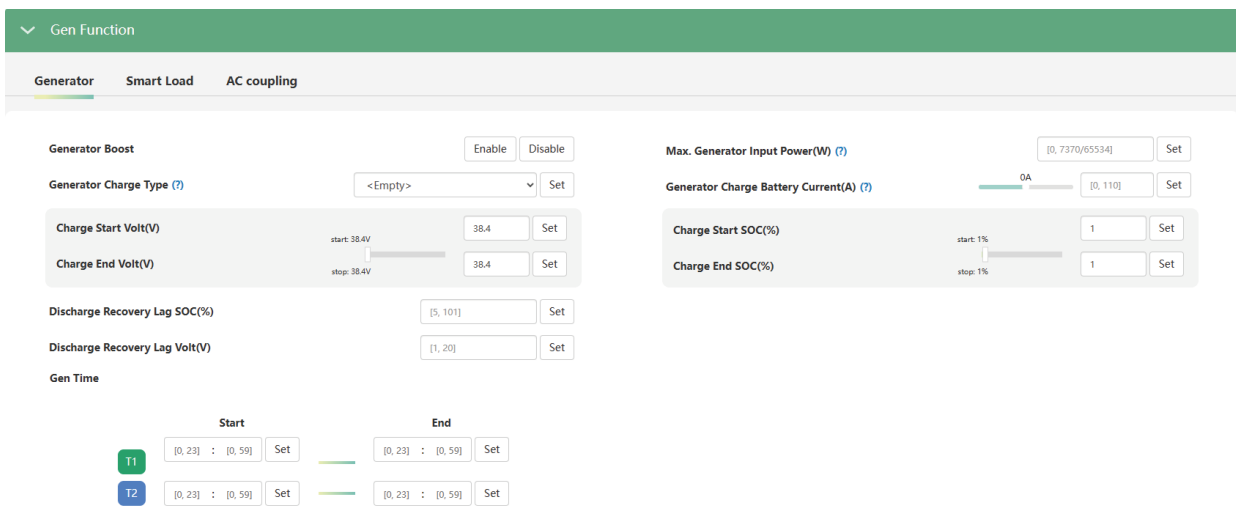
Gen Function

Generator Smart Load AC coupling

Generator Boost Enable Disable

Generator Charge Type (?) <Empty> Set

Charge Start Volt(V) start: 38.4V 38.4 Set

Charge End Volt(V) stop: 38.4V 38.4 Set

Discharge Recovery Lag SOC(%) [5, 101] Set

Discharge Recovery Lag Volt(V) [1, 20] Set

Gen Time

Start End

T1 [0, 23] : [0, 59] Set [0, 23] : [0, 59] Set

T2 [0, 23] : [0, 59] Set [0, 23] : [0, 59] Set

Max. Generator Input Power(W) (?) [0, 7370/65534] Set

Generator Charge Battery Current(A) (?) 0A [0, 110] Set

Charge Start SOC(%) start: 1% 1 Set

Charge End SOC(%) stop: 1% 1 Set